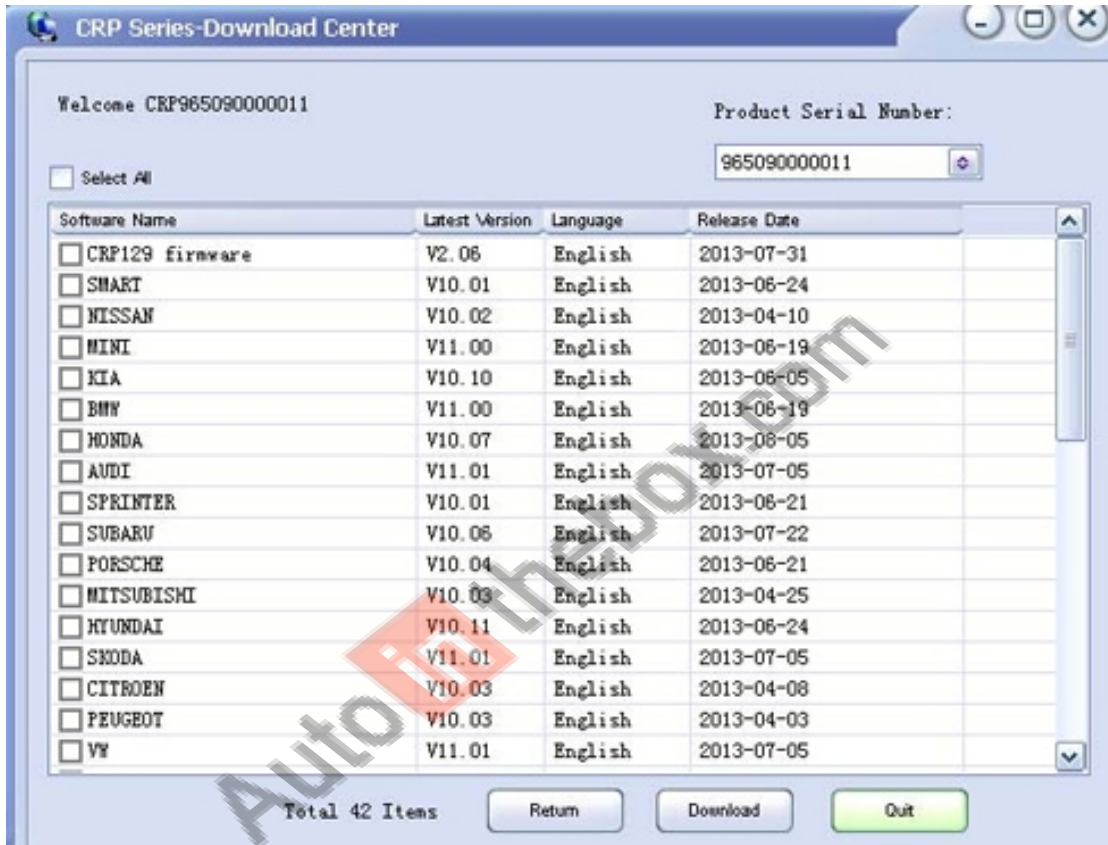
CRP Series-Download Center

Welcome CRP965090000011

Product Serial Number:

965090000011

Select All

| Software Name | Latest Version | Language | Release Date |
|---|---|---|---|
| CRP129 firmware | V2.06 | English | 2013-07-31 |
| SMART | V10.01 | English | 2013-06-24 |
| NISSAN | V10.02 | English | 2013-04-10 |
| MINI | V11.00 | English | 2013-06-19 |
| KIA | V10.10 | English | 2013-06-05 |
| BMW | V11.00 | English | 2013-06-19 |
| HONDA | V10.07 | English | 2013-08-05 |
| AUDI | V11.01 | English | 2013-07-05 |
| SPRINTER | V10.01 | English | 2013-06-21 |
| SUBARU | V10.06 | English | 2013-07-22 |
| PORSCHE | V10.04 | English | 2013-06-21 |
| MITSUBISHI | V10.03 | English | 2013-04-25 |
| HYUNDAI | V10.11 | English | 2013-06-24 |
| SKODA | V11.01 | English | 2013-07-05 |
| CITROEN | V10.03 | English | 2013-04-08 |
| PEUGEOT | V10.03 | English | 2013-04-03 |
| VW | V11.01 | English | 2013-07-05 |

Total 42 Items

Return

Download

Quit

Autointhebox.com